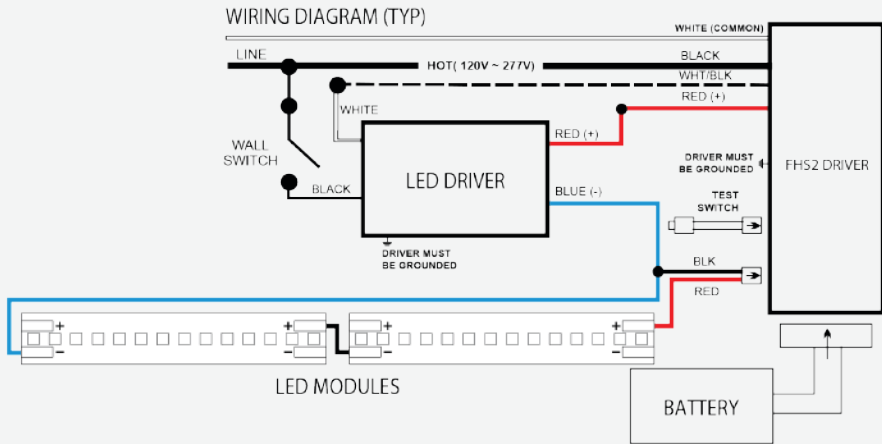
WIRING DIAGRAM (TYP)

WHITE (COMMON)

LINE

HOT( 120V ~ 277V)

BLACK

WHT/BLK

RED (+)

WHITE

WALL SWITCH

RED (+)

LED DRIVER

BLACK

BLUE (-)

DRIVER MUST BE GROUNDED

FHS2 DRIVER

TEST SWITCH

DRIVER MUST BE GROUNDED

BLK

RED

+
-

+
-

+
-

+
-

LED MODULES

BATTERY